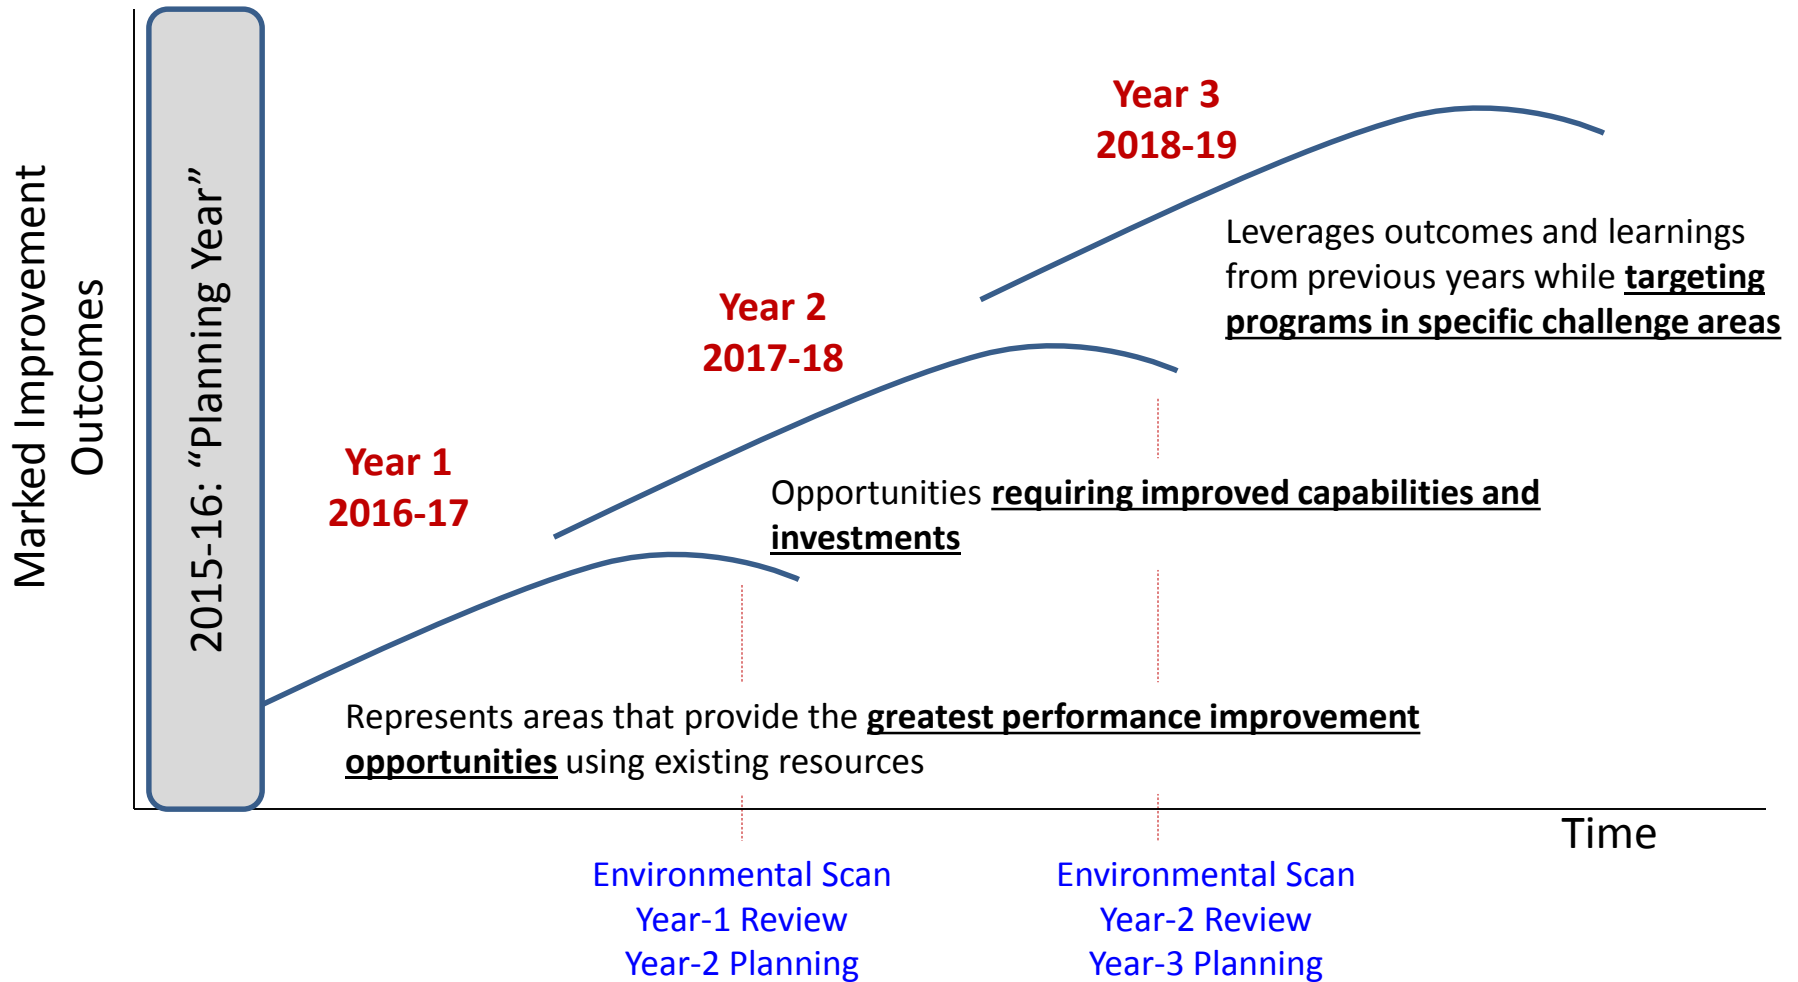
Marked Improvement Outcomes

2015-16: “Planning Year”

Year 3
2018-19

Leverages outcomes and learnings from previous years while targeting programs in specific challenge areas

Year 2
2017-18

Year 1
2016-17

Opportunities requiring improved capabilities and investments

Represents areas that provide the greatest performance improvement opportunities using existing resources

Time

Environmental Scan
Year-1 Review
Year-2 Planning

Environmental Scan
Year-2 Review
Year-3 Planning